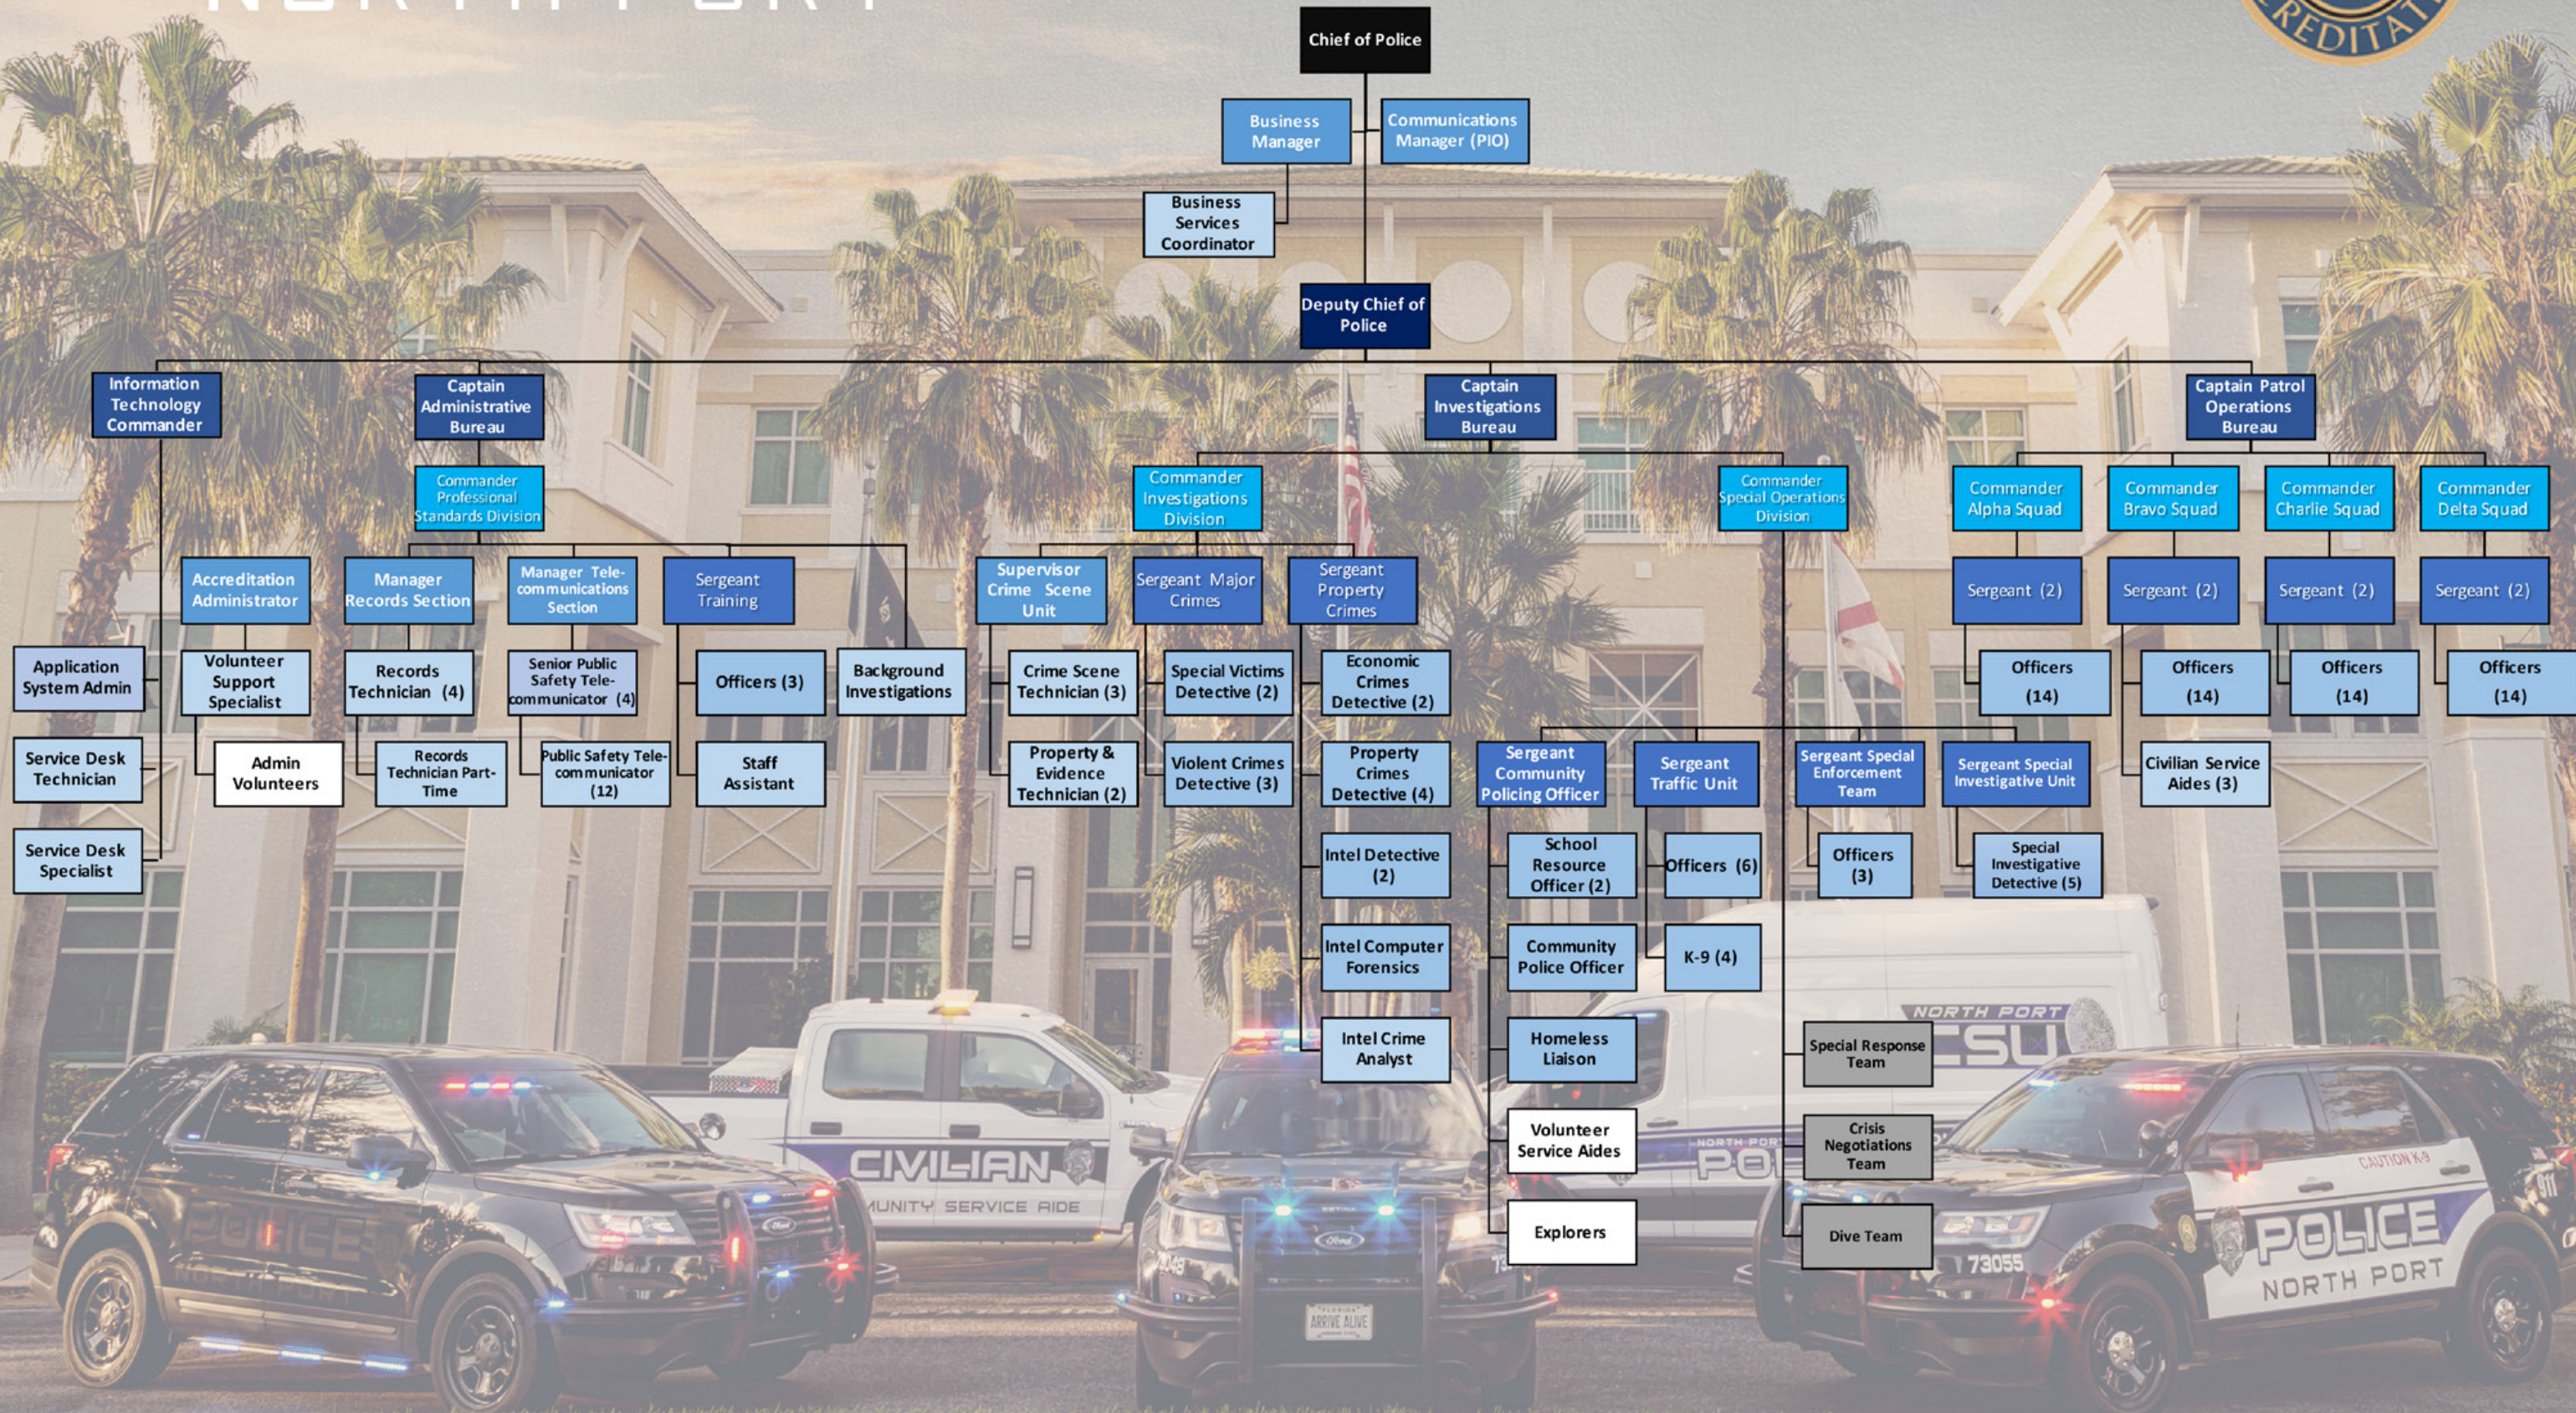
NORTH PORT

REDITA

Chief of Police

Business Manager

Communications Manager (PIO)

Business Services Coordinator

Deputy Chief of Police

Information Technology Commander

Application System Admin

Service Desk Technician

Service Desk Specialist

Captain Administrative Bureau

Commander Professional Standards Division

Accreditation Administrator

Volunteer Support Specialist

Admin Volunteers

Manager Records Section

Records Technician (4)

Records Technician Part-Time

Manager Telecommunications Section

Senior Public Safety Telecommunicator (4)

Public Safety Telecommunicator (12)

Sergeant Training

Officers (3)

Staff Assistant

Background Investigations

Captain Investigations Bureau

Commander Investigations Division

Supervisor Crime Scene Unit

Crime Scene Technician (3)

Property & Evidence Technician (2)

Sergeant Major Crimes

Special Victims Detective (2)

Violent Crimes Detective (3)

Sergeant Property Crimes

Economic Crimes Detective (2)

Property Crimes Detective (4)

Intel Detective (2)

Intel Computer Forensics

Intel Crime Analyst

Commander Special Operations Division

Sergeant Community Policing Officer

School Resource Officer (2)

Community Police Officer

Homeless Liaison

Volunteer Service Aides

Explorers

Sergeant Traffic Unit

Officers (6)

K-9 (4)

Sergeant Special Enforcement Team

Officers (3)

Sergeant Special Investigative Unit

Special Investigative Detective (5)

Special Response Team

Crisis Negotiations Team

Dive Team

Captain Patrol Operations Bureau

Commander Alpha Squad

Sergeant (2)

Officers (14)

Commander Bravo Squad

Sergeant (2)

Officers (14)

Civilian Service Aides (3)

Commander Charlie Squad

Sergeant (2)

Officers (14)

Commander Delta Squad

Sergeant (2)

Officers (14)

CIVILIAN
COMMUNITY SERVICE AIDE

NORTH PORT CSU

POLICE

POLICE
NORTH PORT

CAUTION K-9

73055

FLORIDA ARRIVE ALIVE